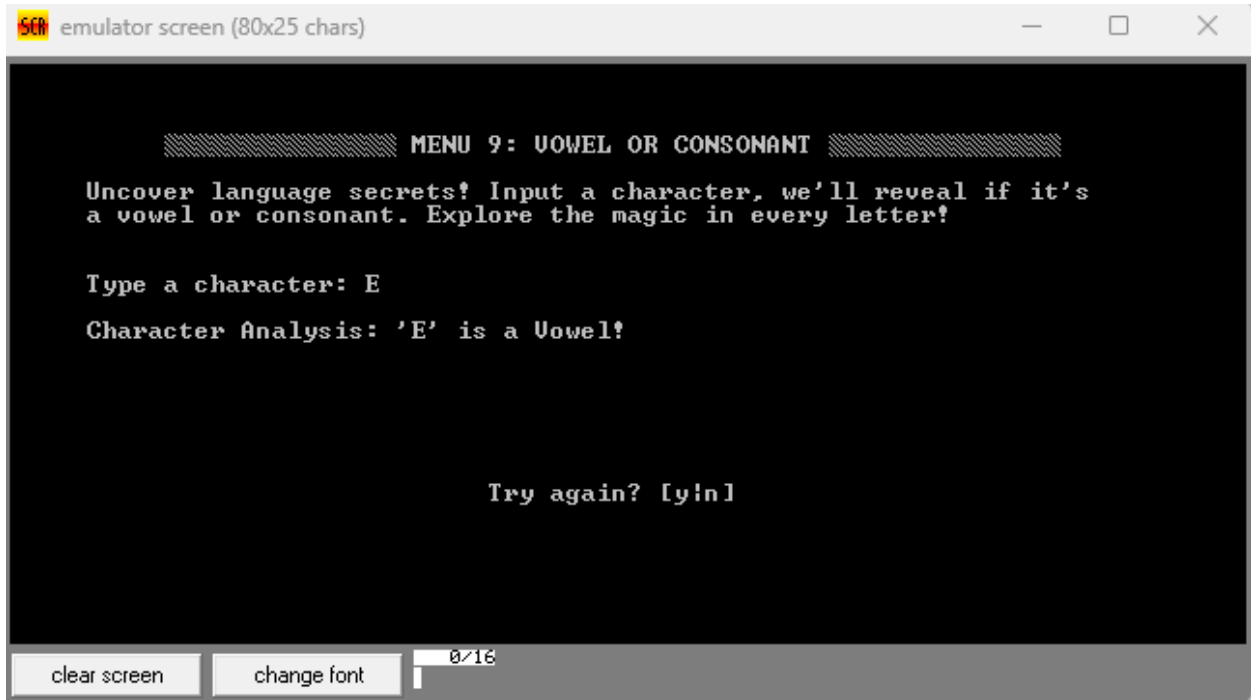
emulator screen (80x25 chars)

MENU 9: VOWEL OR CONSONANT

Uncover language secrets! Input a character, we'll reveal if it's a vowel or consonant. Explore the magic in every letter!

Type a character: E

Character Analysis: 'E' is a Vowel!

Try again? [y|n]

clear screen
change font
0/16